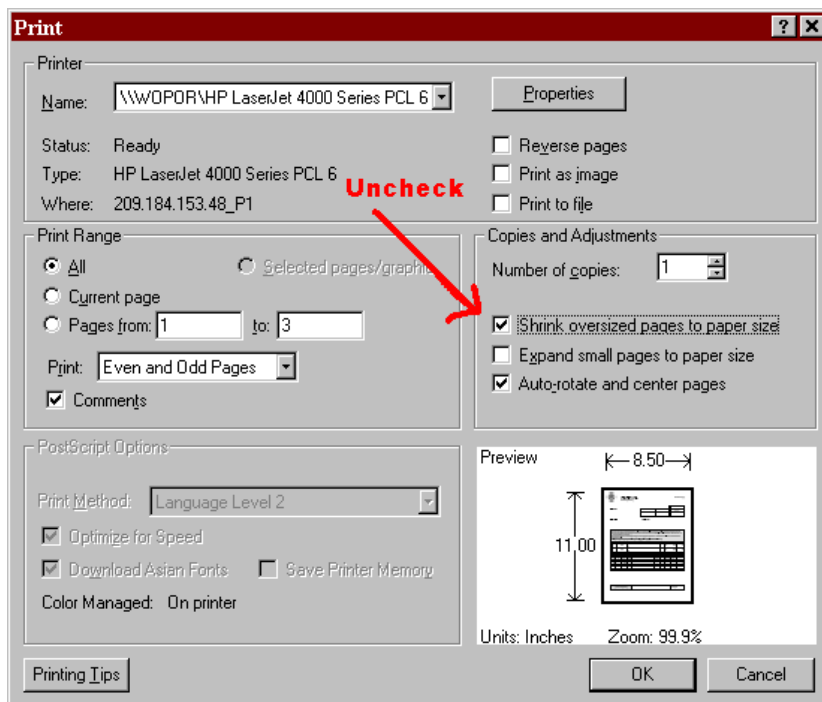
Print

?

X

Printer

Name: \\WOPOR\HP LaserJet 4000 Series PCL 6

Properties

Status: Ready

Type: HP LaserJet 4000 Series PCL 6

Where: 209.184.153.48_P1

Reverse pages

Print as image

Print to file

Uncheck

Print Range

All

Selected pages/graphic

Current page

Pages from: 1 to: 3

Print: Even and Odd Pages

Comments

Copies and Adjustments

Number of copies: 1

Shrink oversized pages to paper size

Expand small pages to paper size

Auto-rotate and center pages

PostScript Options

Print Method: Language Level 2

Optimize for Speed

Download Asian Fonts

Save Printer Memory

Color Managed: On printer

Preview

8.50

11.00

Units: Inches

Zoom: 99.9%

Printing Tips

OK

Cancel